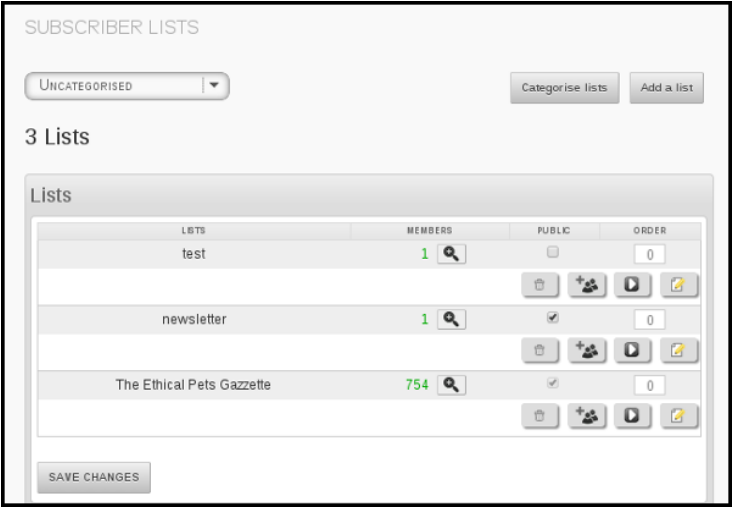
SUBSCRIBER LISTS

UNCATEGORISED

Categorise lists

Add a list

3 Lists

Lists

| LISTS | MEMBERS | PUBLIC | ORDER |
|---|---|---|---|
| test | 1 | | 0 |
| newsletter | 1 | | 0 |
| The Ethical Pets Gazzette | 754 | | 0 |

SAVE CHANGES